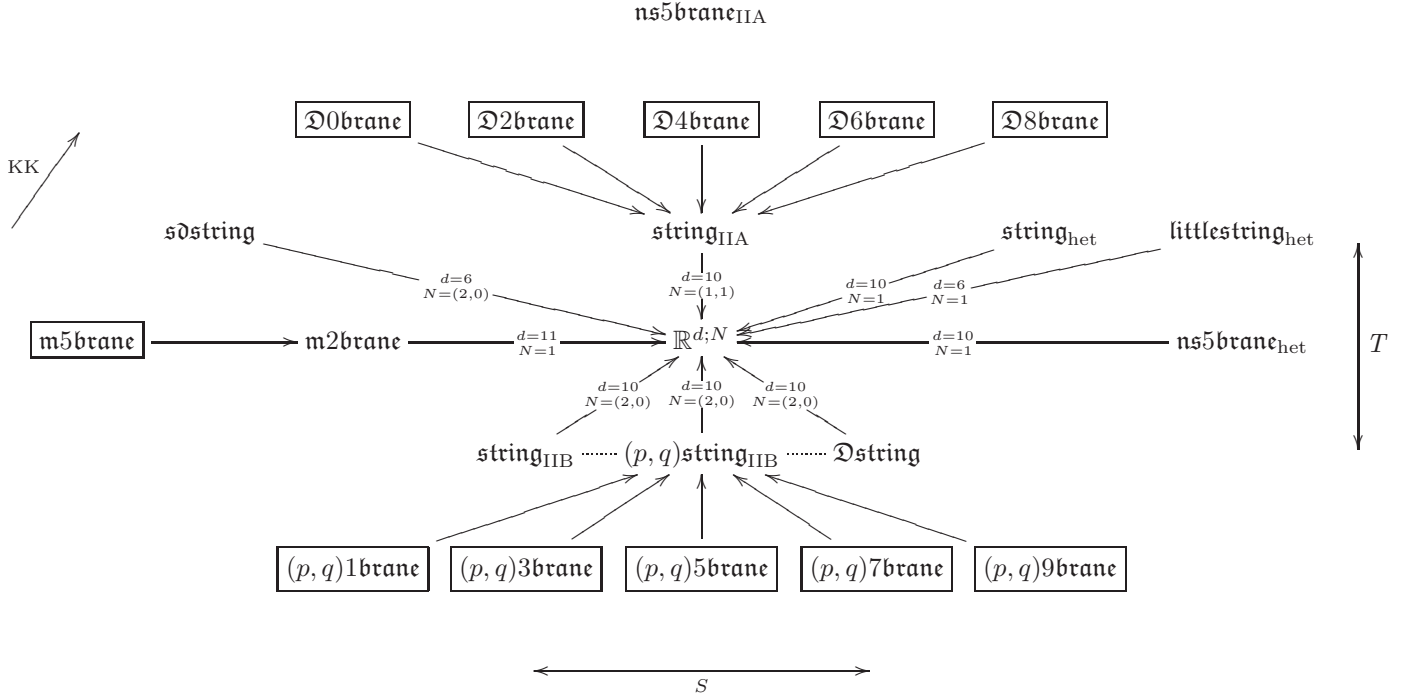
$\mathfrak{ns5brane}_{\mathrm{IIA}}$

KK

$\mathfrak{D0brane}$ $\mathfrak{D2brane}$ $\mathfrak{D4brane}$ $\mathfrak{D6brane}$ $\mathfrak{D8brane}$

$\mathfrak{sdstring}$ $\mathfrak{string}_{\mathrm{IIA}}$ $\mathfrak{string}_{\mathrm{het}}$ $\mathfrak{littlestring}_{\mathrm{het}}$

$d=6$ $N=(2,0)$

$d=10$ $N=(1,1)$

$d=10$ $N=1$

$d=6$ $N=1$

$T$

$\mathfrak{m5brane}$ $\mathfrak{m2brane}$ $d=11$ $N=1$ $\mathbb{R}^{d;N}$ $d=10$ $N=1$ $\mathfrak{ns5brane}_{\mathrm{het}}$

$d=10$ $N=(2,0)$ $d=10$ $N=(2,0)$ $d=10$ $N=(2,0)$

$\mathfrak{string}_{\mathrm{IIB}}$ $(p,q)\mathfrak{string}_{\mathrm{IIB}}$ $\mathfrak{Dstring}$

$(p,q)1\mathfrak{brane}$ $(p,q)3\mathfrak{brane}$ $(p,q)5\mathfrak{brane}$ $(p,q)7\mathfrak{brane}$ $(p,q)9\mathfrak{brane}$

$S$